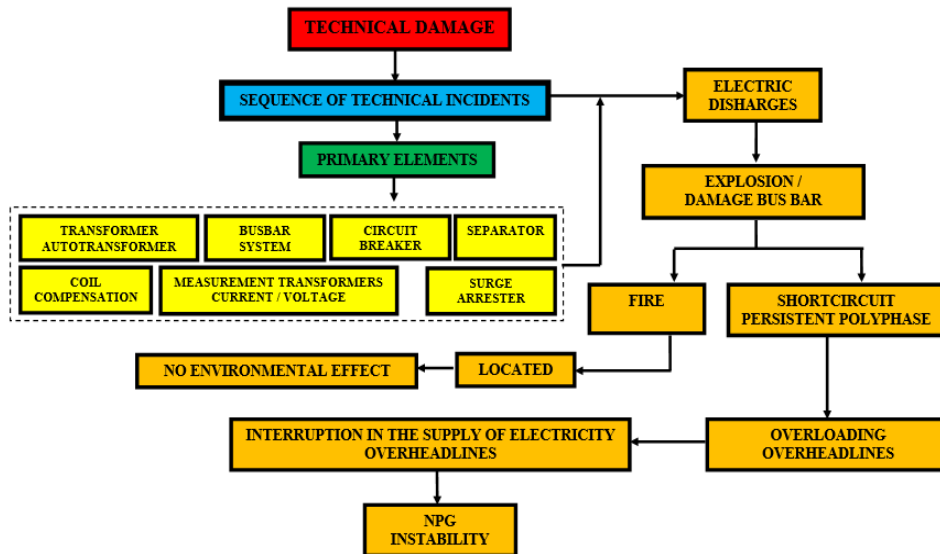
TECHNICAL DAMAGE

SEQUENCE OF TECHNICAL INCIDENTS

PRIMARY ELEMENTS

TRANSFORMER AUTOTRANSFORMER

BUSBAR SYSTEM

CIRCUIT BREAKER

SEPARATOR

COIL COMPENSATION

MEASUREMENT TRANSFORMERS CURRENT / VOLTAGE

SURGE ARRESTER

ELECTRIC DISHARGES

EXPLOSION / DAMAGE BUS BAR

FIRE

SHORTCIRCUIT PERSISTENT POLYPHASE

NO ENVIRONMENTAL EFFECT

LOCATED

INTERRUPTION IN THE SUPPLY OF ELECTRICITY OVERHEADLINES

OVERLOADING OVERHEADLINES

NPG INSTABILITY